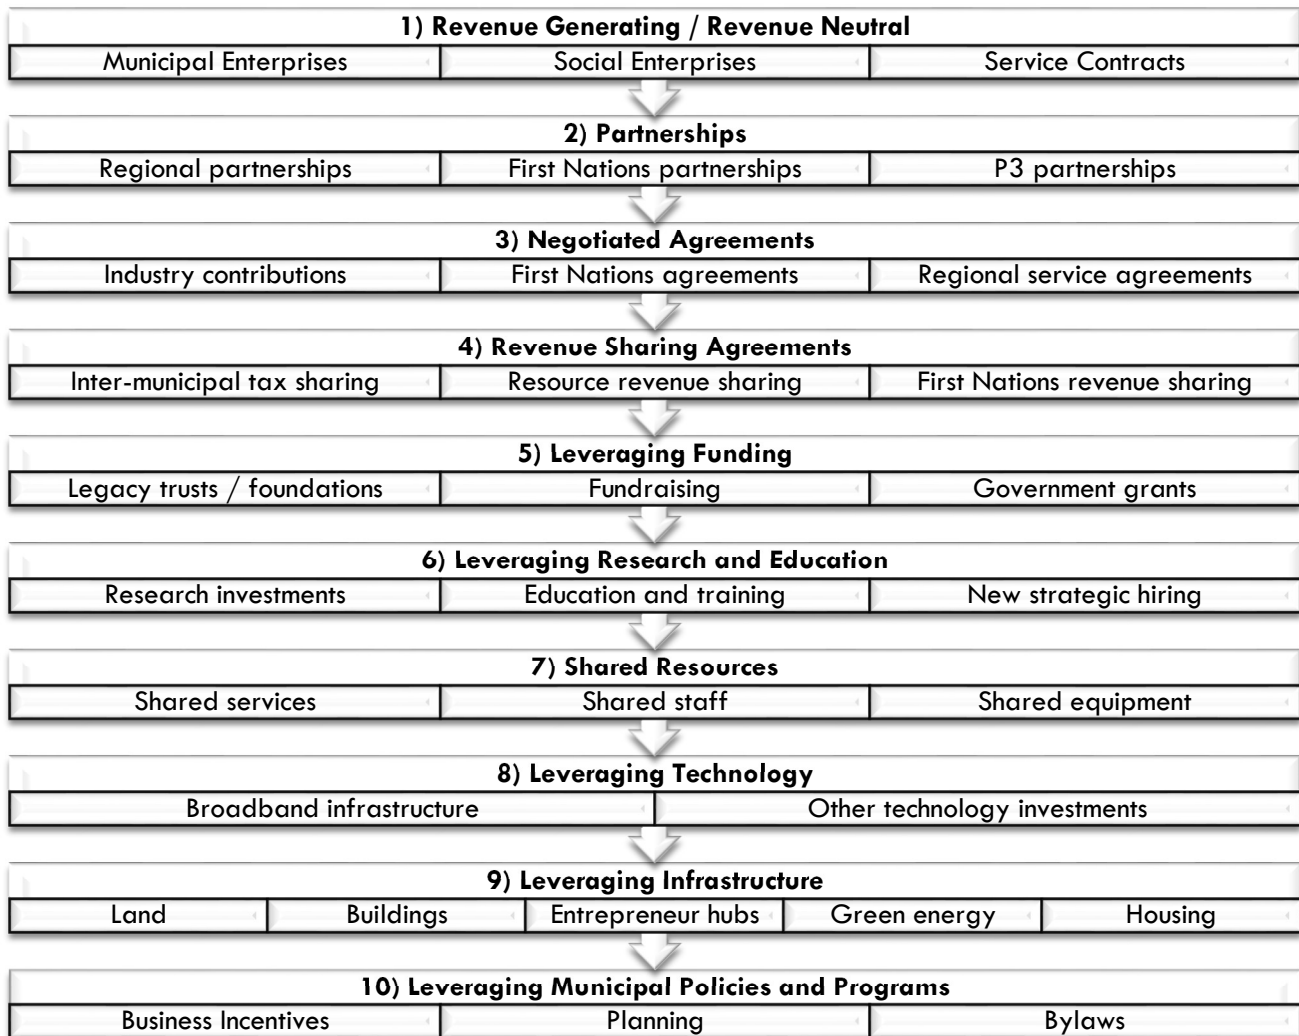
1) Revenue Generating / Revenue Neutral

Municipal Enterprises

Social Enterprises

Service Contracts

2) Partnerships

Regional partnerships

First Nations partnerships

P3 partnerships

3) Negotiated Agreements

Industry contributions

First Nations agreements

Regional service agreements

4) Revenue Sharing Agreements

Inter-municipal tax sharing

Resource revenue sharing

First Nations revenue sharing

5) Leveraging Funding

Legacy trusts / foundations

Fundraising

Government grants

6) Leveraging Research and Education

Research investments

Education and training

New strategic hiring

7) Shared Resources

Shared services

Shared staff

Shared equipment

8) Leveraging Technology

Broadband infrastructure

Other technology investments

9) Leveraging Infrastructure

Land

Buildings

Entrepreneur hubs

Green energy

Housing

10) Leveraging Municipal Policies and Programs

Business Incentives

Planning

Bylaws